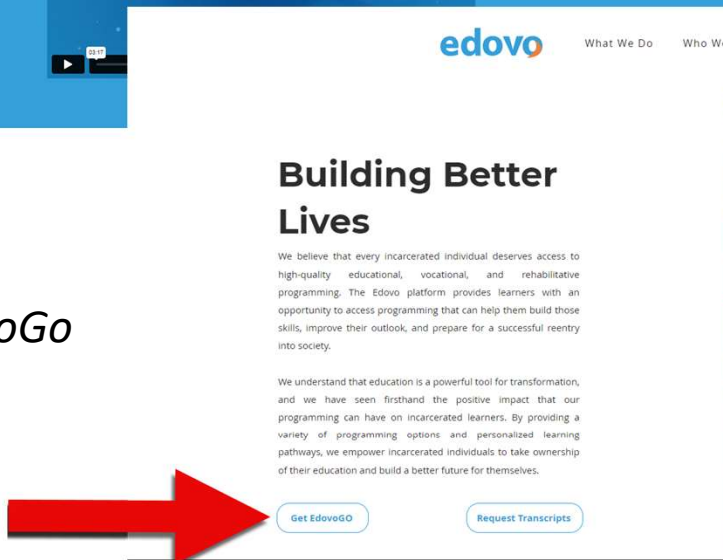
03:17

oGo

edovo

What We Do

Who W

Building Better Lives

We believe that every incarcerated individual deserves access to high-quality educational, vocational, and rehabilitative programming. The Edovo platform provides learners with an opportunity to access programming that can help them build those skills, improve their outlook, and prepare for a successful reentry into society.

We understand that education is a powerful tool for transformation, and we have seen firsthand the positive impact that our programming can have on incarcerated learners. By providing a variety of programming options and personalized learning pathways, we empower incarcerated individuals to take ownership of their education and build a better future for themselves.

Get EdovoGO

Request Transcripts